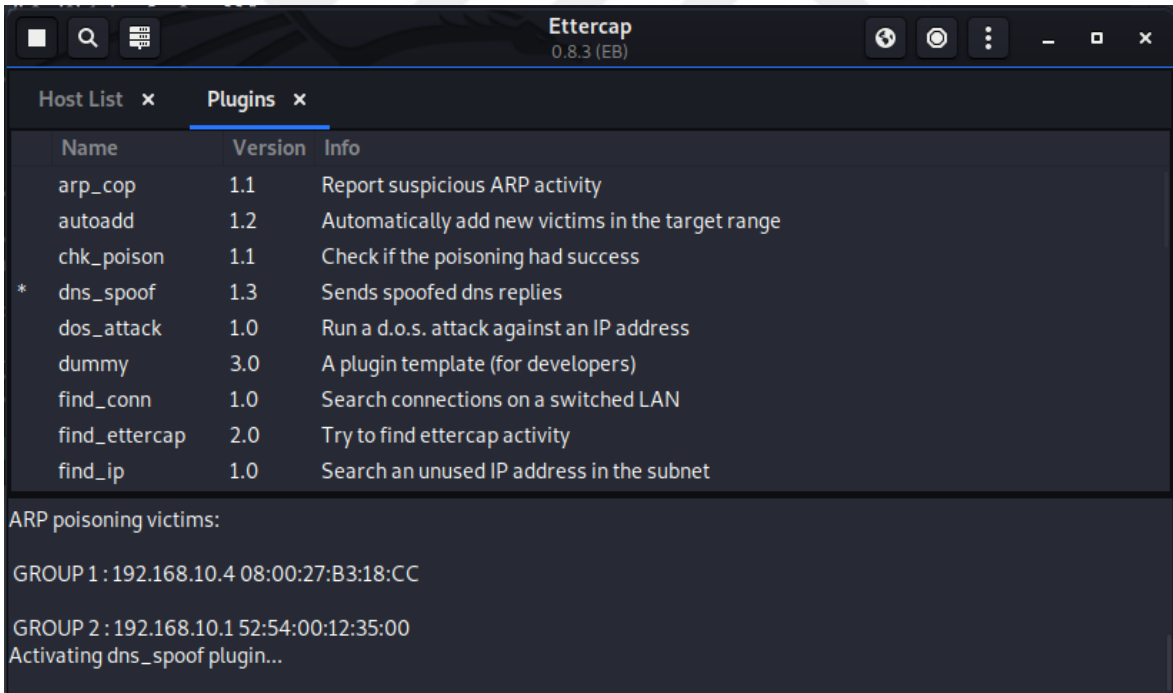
Ettercap
0.8.3 (EB)

Host List ×   Plugins ×

| | Name | Version | Info |
|---|---|---|---|
| | arp_cop | 1.1 | Report suspicious ARP activity |
| | autoadd | 1.2 | Automatically add new victims in the target range |
| | chk_poison | 1.1 | Check if the poisoning had success |
| * | dns_spoof | 1.3 | Sends spoofed dns replies |
| | dos_attack | 1.0 | Run a d.o.s. attack against an IP address |
| | dummy | 3.0 | A plugin template (for developers) |
| | find_conn | 1.0 | Search connections on a switched LAN |
| | find_ettercap | 2.0 | Try to find ettercap activity |
| | find_ip | 1.0 | Search an unused IP address in the subnet |

ARP poisoning victims:

GROUP 1 : 192.168.10.4 08:00:27:B3:18:CC

GROUP 2 : 192.168.10.1 52:54:00:12:35:00
Activating dns_spoof plugin...